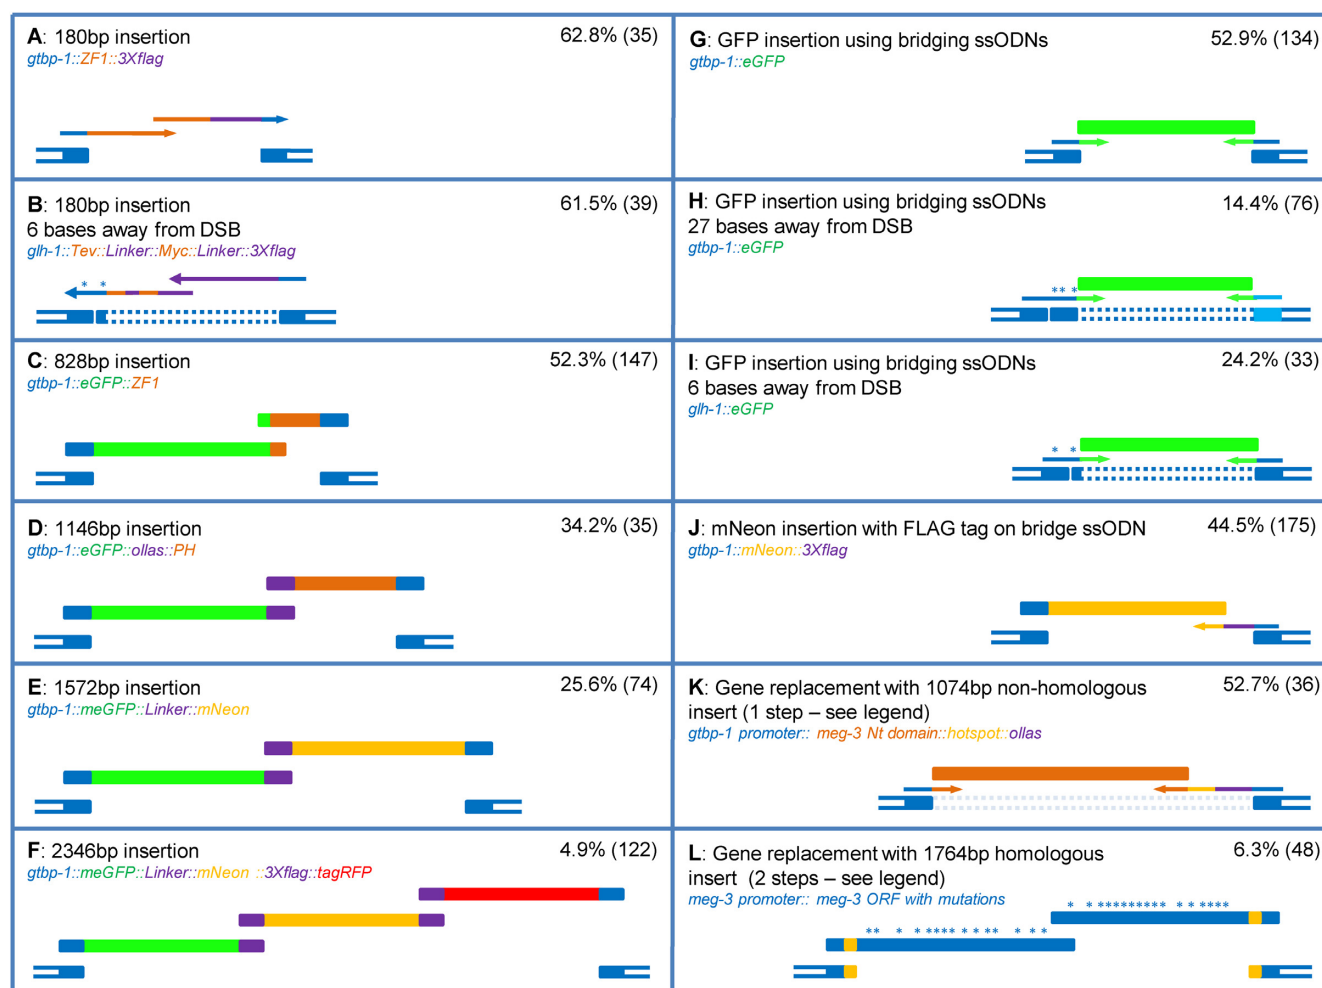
A: 180bp insertion
62.8% (35)
gtbp-1::ZF1::3Xflag

G: GFP insertion using bridging ssODNs
52.9% (134)
gtbp-1::eGFP

B: 180bp insertion
6 bases away from DSB
61.5% (39)
glh-1::Tev::Linker::Myc::Linker::3Xflag

H: GFP insertion using bridging ssODNs
27 bases away from DSB
14.4% (76)
gtbp-1::eGFP

C: 828bp insertion
52.3% (147)
gtbp-1::eGFP::ZF1

I: GFP insertion using bridging ssODNs
6 bases away from DSB
24.2% (33)
glh-1::eGFP

D: 1146bp insertion
34.2% (35)
gtbp-1::eGFP::ollas::PH

J: mNeon insertion with FLAG tag on bridge ssODN
44.5% (175)
gtbp-1::mNeon::3Xflag

E: 1572bp insertion
25.6% (74)
gtbp-1::meGFP::Linker::mNeon

K: Gene replacement with 1074bp non-homologous insert (1 step – see legend)
52.7% (36)
gtbp-1 promoter:: meg-3 Nt domain::hotspot::ollas

F: 2346bp insertion
4.9% (122)
gtbp-1::meGFP::Linker::mNeon ::3Xflag::tagRFP

L: Gene replacement with 1764bp homologous insert (2 steps – see legend)
6.3% (48)
meg-3 promoter:: meg-3 ORF with mutations